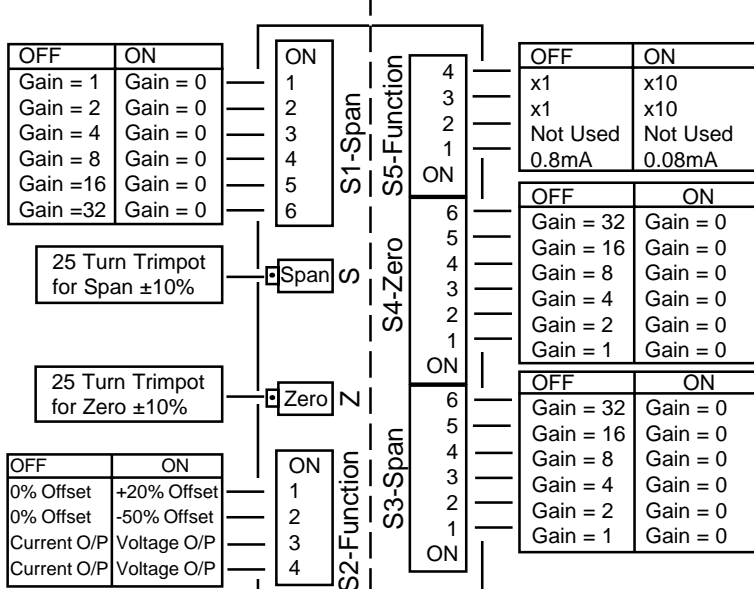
| OFF | ON |
|---|---|
| Gain = 1 | Gain = 0 |
| Gain = 2 | Gain = 0 |
| Gain = 4 | Gain = 0 |
| Gain = 8 | Gain = 0 |
| Gain =16 | Gain = 0 |
| Gain =32 | Gain = 0 |

ON
1
2
3
4
5
6

S1-Span

25 Turn Trimpot for Span ±10%

Span S

25 Turn Trimpot for Zero ±10%

Zero Z

| OFF | ON |
|---|---|
| 0% Offset | +20% Offset |
| 0% Offset | -50% Offset |
| Current O/P | Voltage O/P |
| Current O/P | Voltage O/P |

ON
1
2
3
4

S2-Function

S5-Function

4
3
2
1
ON

| OFF | ON |
|---|---|
| x1 | x10 |
| x1 | x10 |
| Not Used | Not Used |
| 0.8mA | 0.08mA |

S4-Zero

6
5
4
3
2
1
ON

| OFF | ON |
|---|---|
| Gain = 32 | Gain = 0 |
| Gain = 16 | Gain = 0 |
| Gain = 8 | Gain = 0 |
| Gain = 4 | Gain = 0 |
| Gain = 2 | Gain = 0 |
| Gain = 1 | Gain = 0 |

S3-Span

6
5
4
3
2
1
ON

| OFF | ON |
|---|---|
| Gain = 32 | Gain = 0 |
| Gain = 16 | Gain = 0 |
| Gain = 8 | Gain = 0 |
| Gain = 4 | Gain = 0 |
| Gain = 2 | Gain = 0 |
| Gain = 1 | Gain = 0 |